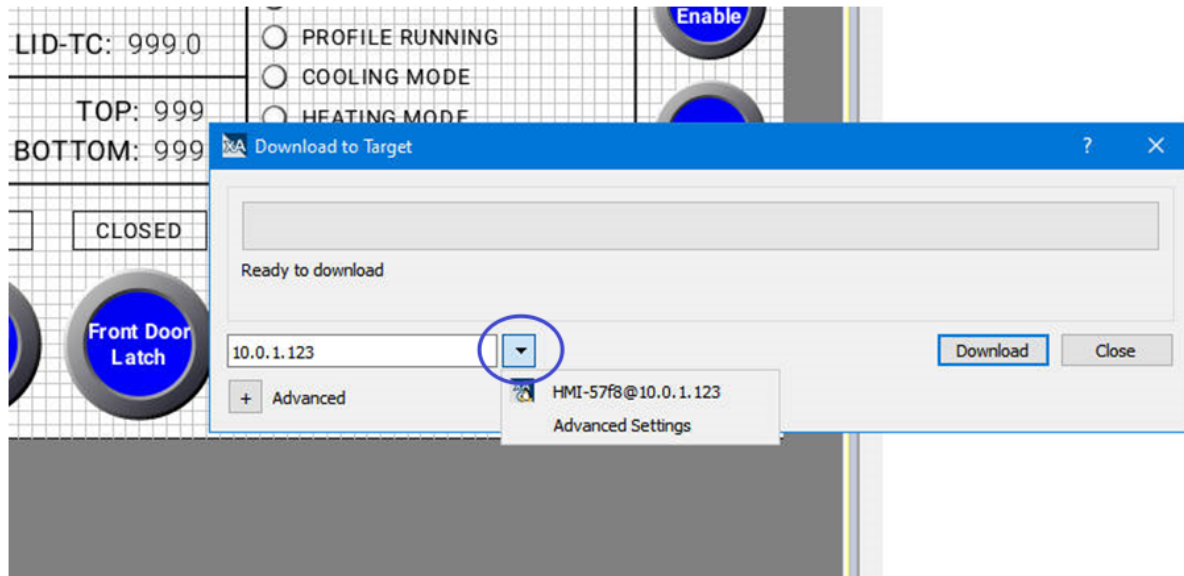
LID-TC: 999.0

PROFILE RUNNING

COOLING MODE

HEATING MODE

Enable

TOP: 999

BOTTOM: 999

CLOSED

Front Door Latch

Download to Target

?

Ready to download

10.0.1.123

Download

Close

HMI-57f8@10.0.1.123

Advanced Settings

+ Advanced